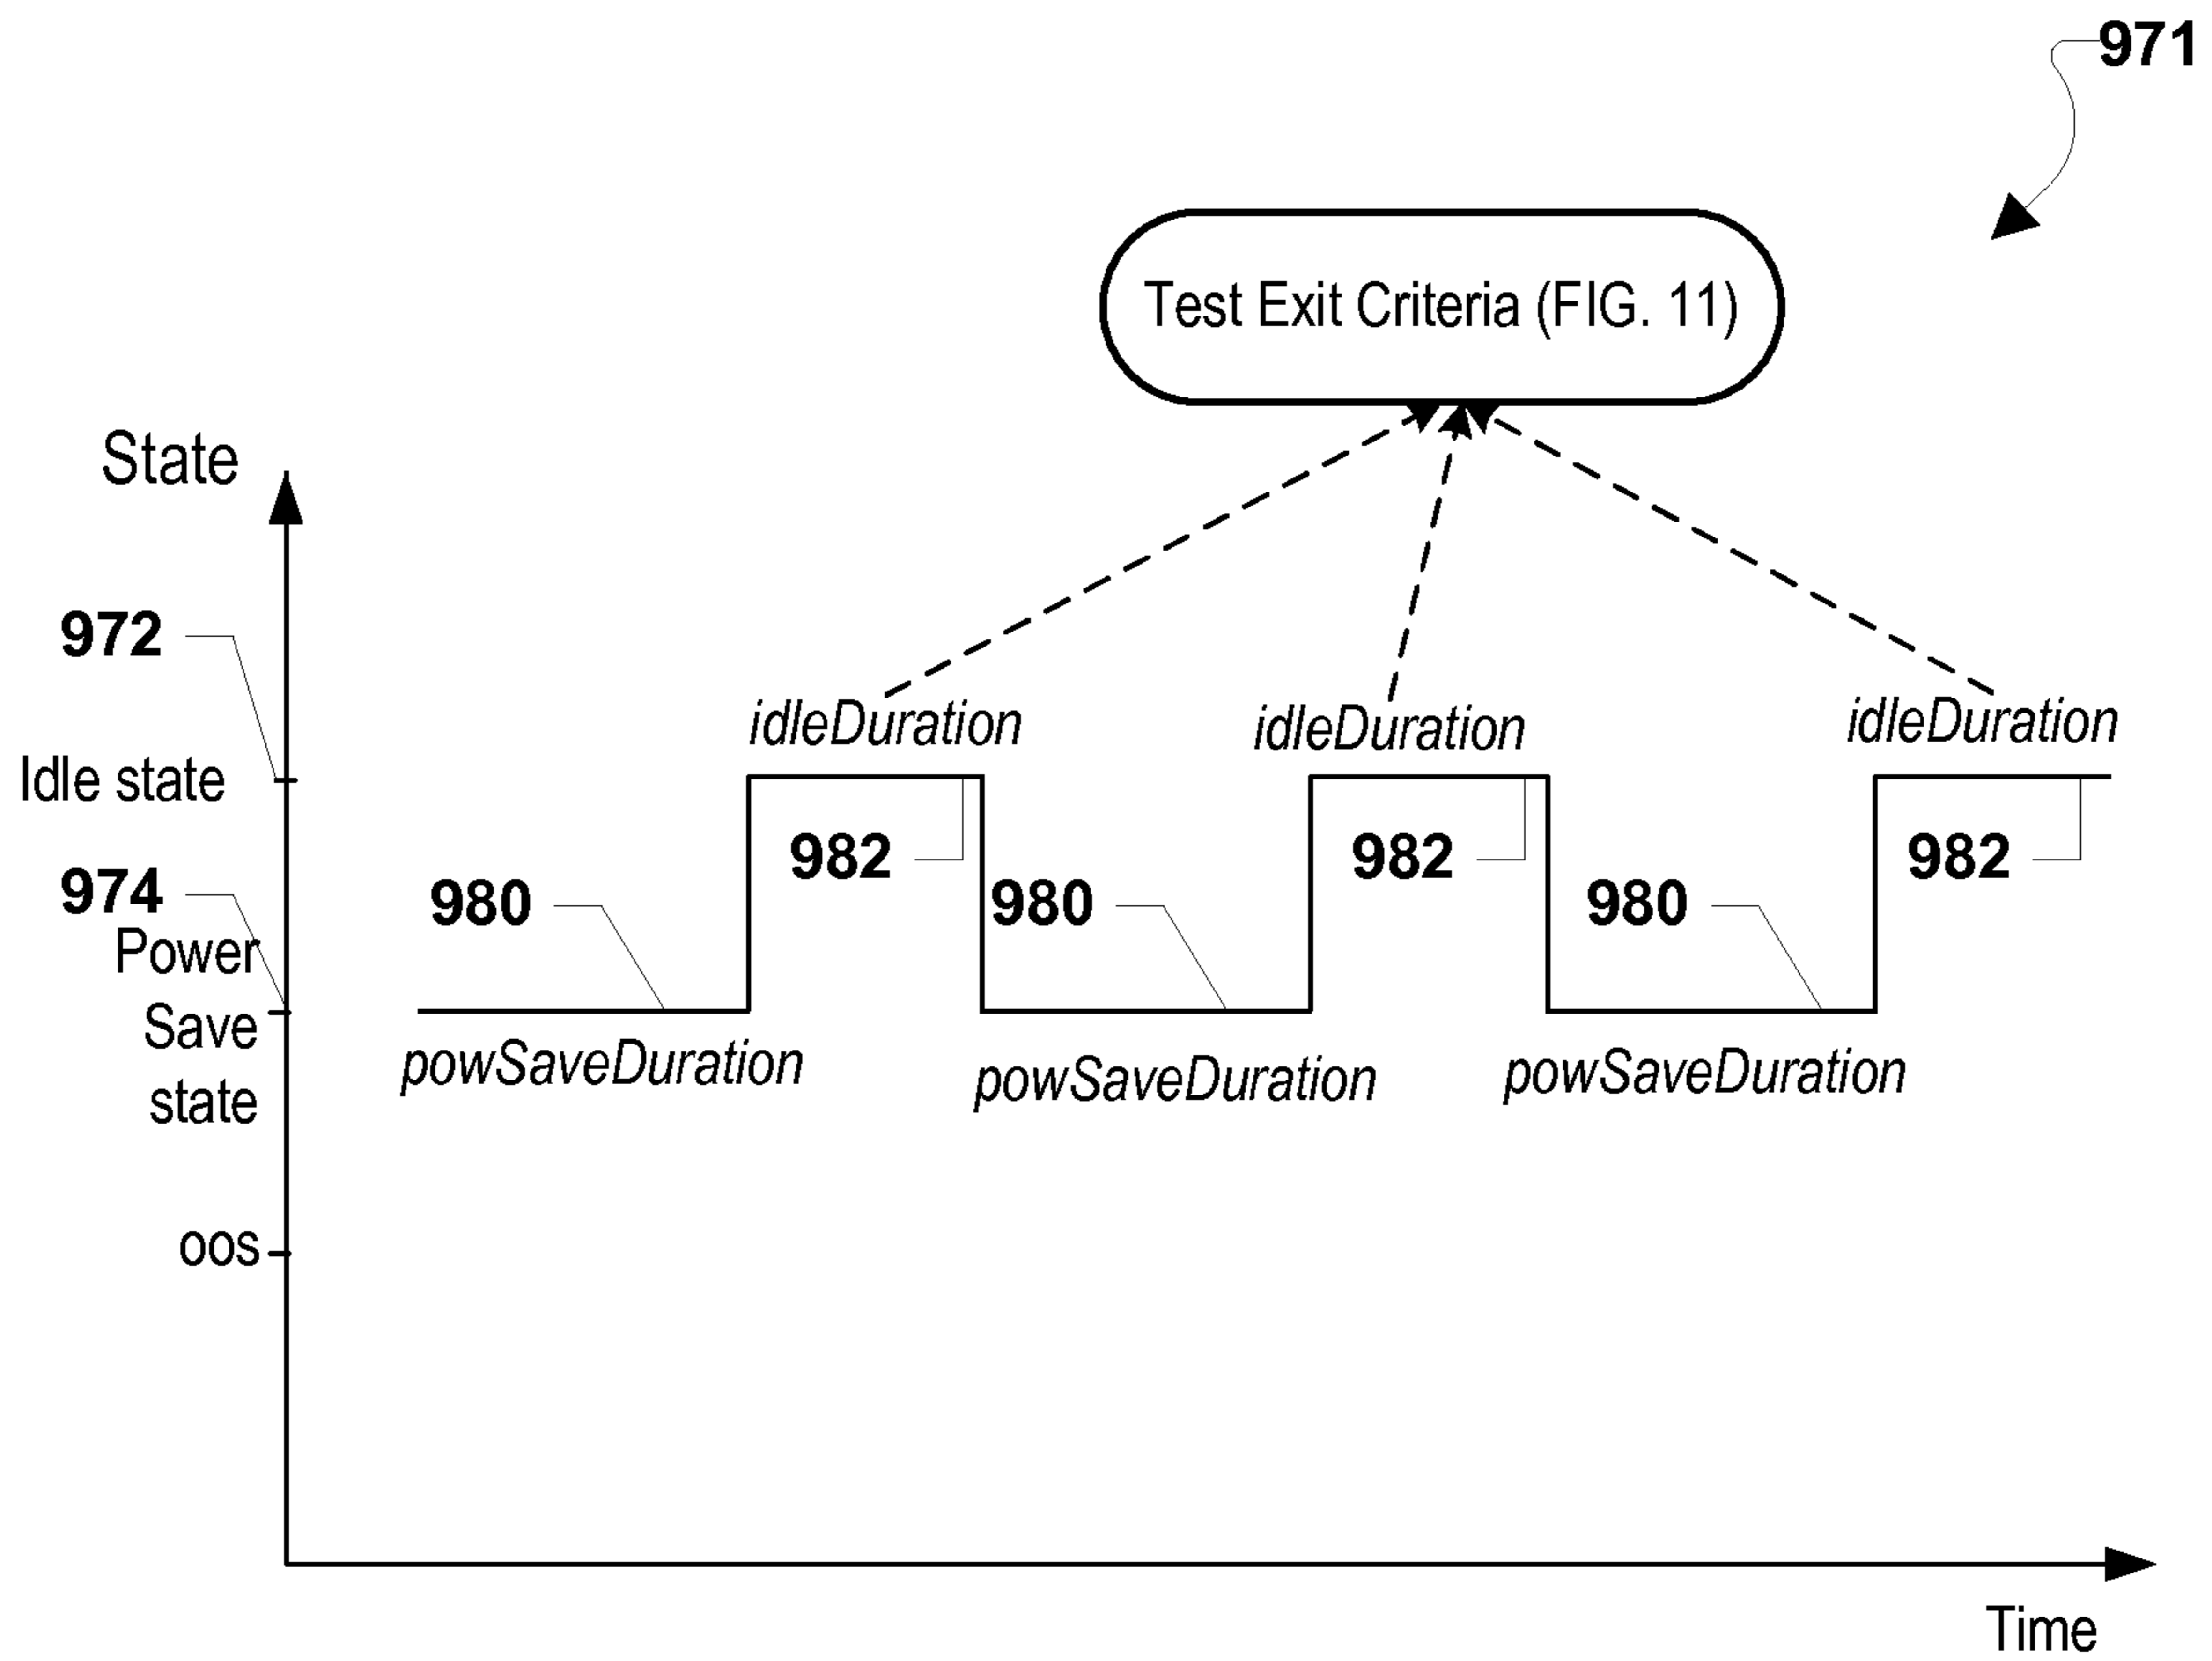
971

Test Exit Criteria (FIG. 11)

State

972

idleDuration

idleDuration

idleDuration

Idle state

982

982

982

974

980

980

980

Power Save state

powSaveDuration

powSaveDuration

powSaveDuration

oos

Time